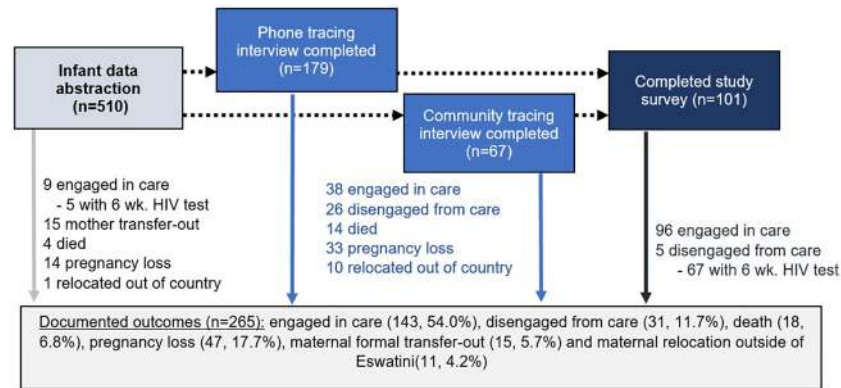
Infant data abstraction (n=510)

Phone tracing interview completed (n=179)

Community tracing interview completed (n=67)

Completed study survey (n=101)

9 engaged in care
- 5 with 6 wk. HIV test
15 mother transfer-out
4 died
14 pregnancy loss
1 relocated out of country

38 engaged in care
26 disengaged from care
14 died
33 pregnancy loss
10 relocated out of country

96 engaged in care
5 disengaged from care
- 67 with 6 wk. HIV test

Documented outcomes (n=265): engaged in care (143, 54.0%), disengaged from care (31, 11.7%), death (18, 6.8%), pregnancy loss (47, 17.7%), maternal formal transfer-out (15, 5.7%) and maternal relocation outside of Eswatini(11, 4.2%)